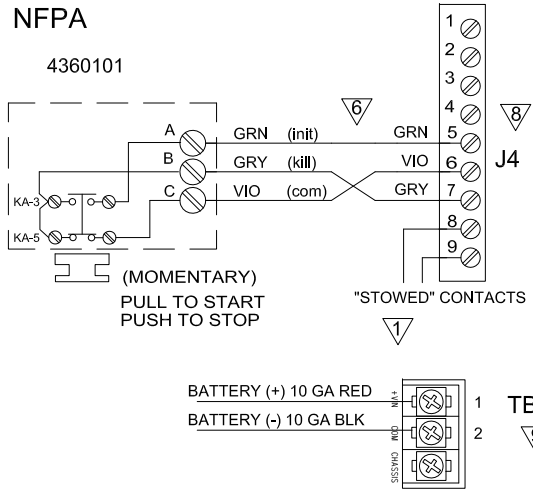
NFPA

4360101

A
B
C
KA-3
KA-5

GRN (init)
GRY (kill)
VIO (com)

6

GRN
VIO
GRY

1
2
3
4
5
6
7
8
9

8

J4

(MOMENTARY)
PULL TO START
PUSH TO STOP

"STOWED" CONTACTS

1

BATTERY (+) 10 GA RED
BATTERY (-) 10 GA BLK

+VIN
COM
CHASSIS

1
2

TE